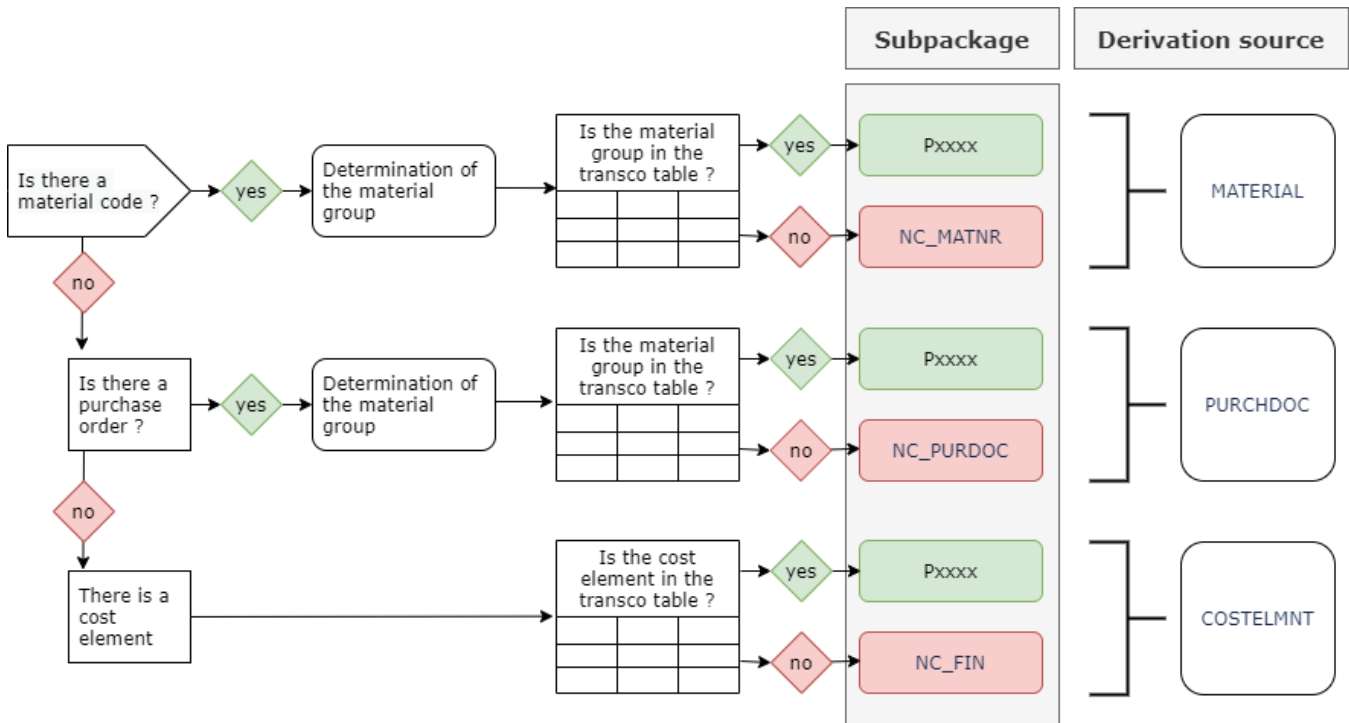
Subpackage

Derivation source

Is there a material code ?

yes

Determination of the material group

Is the material group in the transco table ?

yes

Pxxxx

no

NC_MATNR

MATERIAL

no

Is there a purchase order ?

yes

Determination of the material group

Is the material group in the transco table ?

yes

Pxxxx

no

NC_PURDOC

PURCHDOC

no

There is a cost element

Is the cost element in the transco table ?

yes

Pxxxx

no

NC_FIN

COSTELMNT